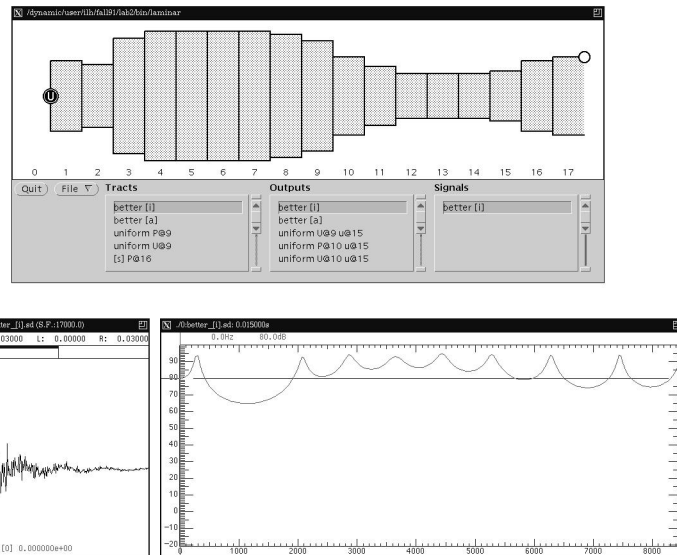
/dynamic/user/tlh/fall91/lab2/bin/laminar

U

0 1 2 3 4 5 6 7 8 9 10 11 12 13 14 15 16 17

Quit File ∇ Tracts
better [i]
better [a]
uniform P@9
uniform U@9
[s] P@16

Outputs
better [i]
better [a]
uniform U@9 u@15
uniform P@10 u@15
uniform U@10 u@15

Signals
better [i]

tter_[i].sd (S.F.:17000.0)
.03000 L: 0.00000 R: 0.03000

[0] 0.000000e+00

./0:better_[i].sd: 0.015000s
0.0Hz 80.0dB

90
80
70
60
50
40
30
20
10
0
-10
-20

1000 2000 3000 4000 5000 6000 7000 8000